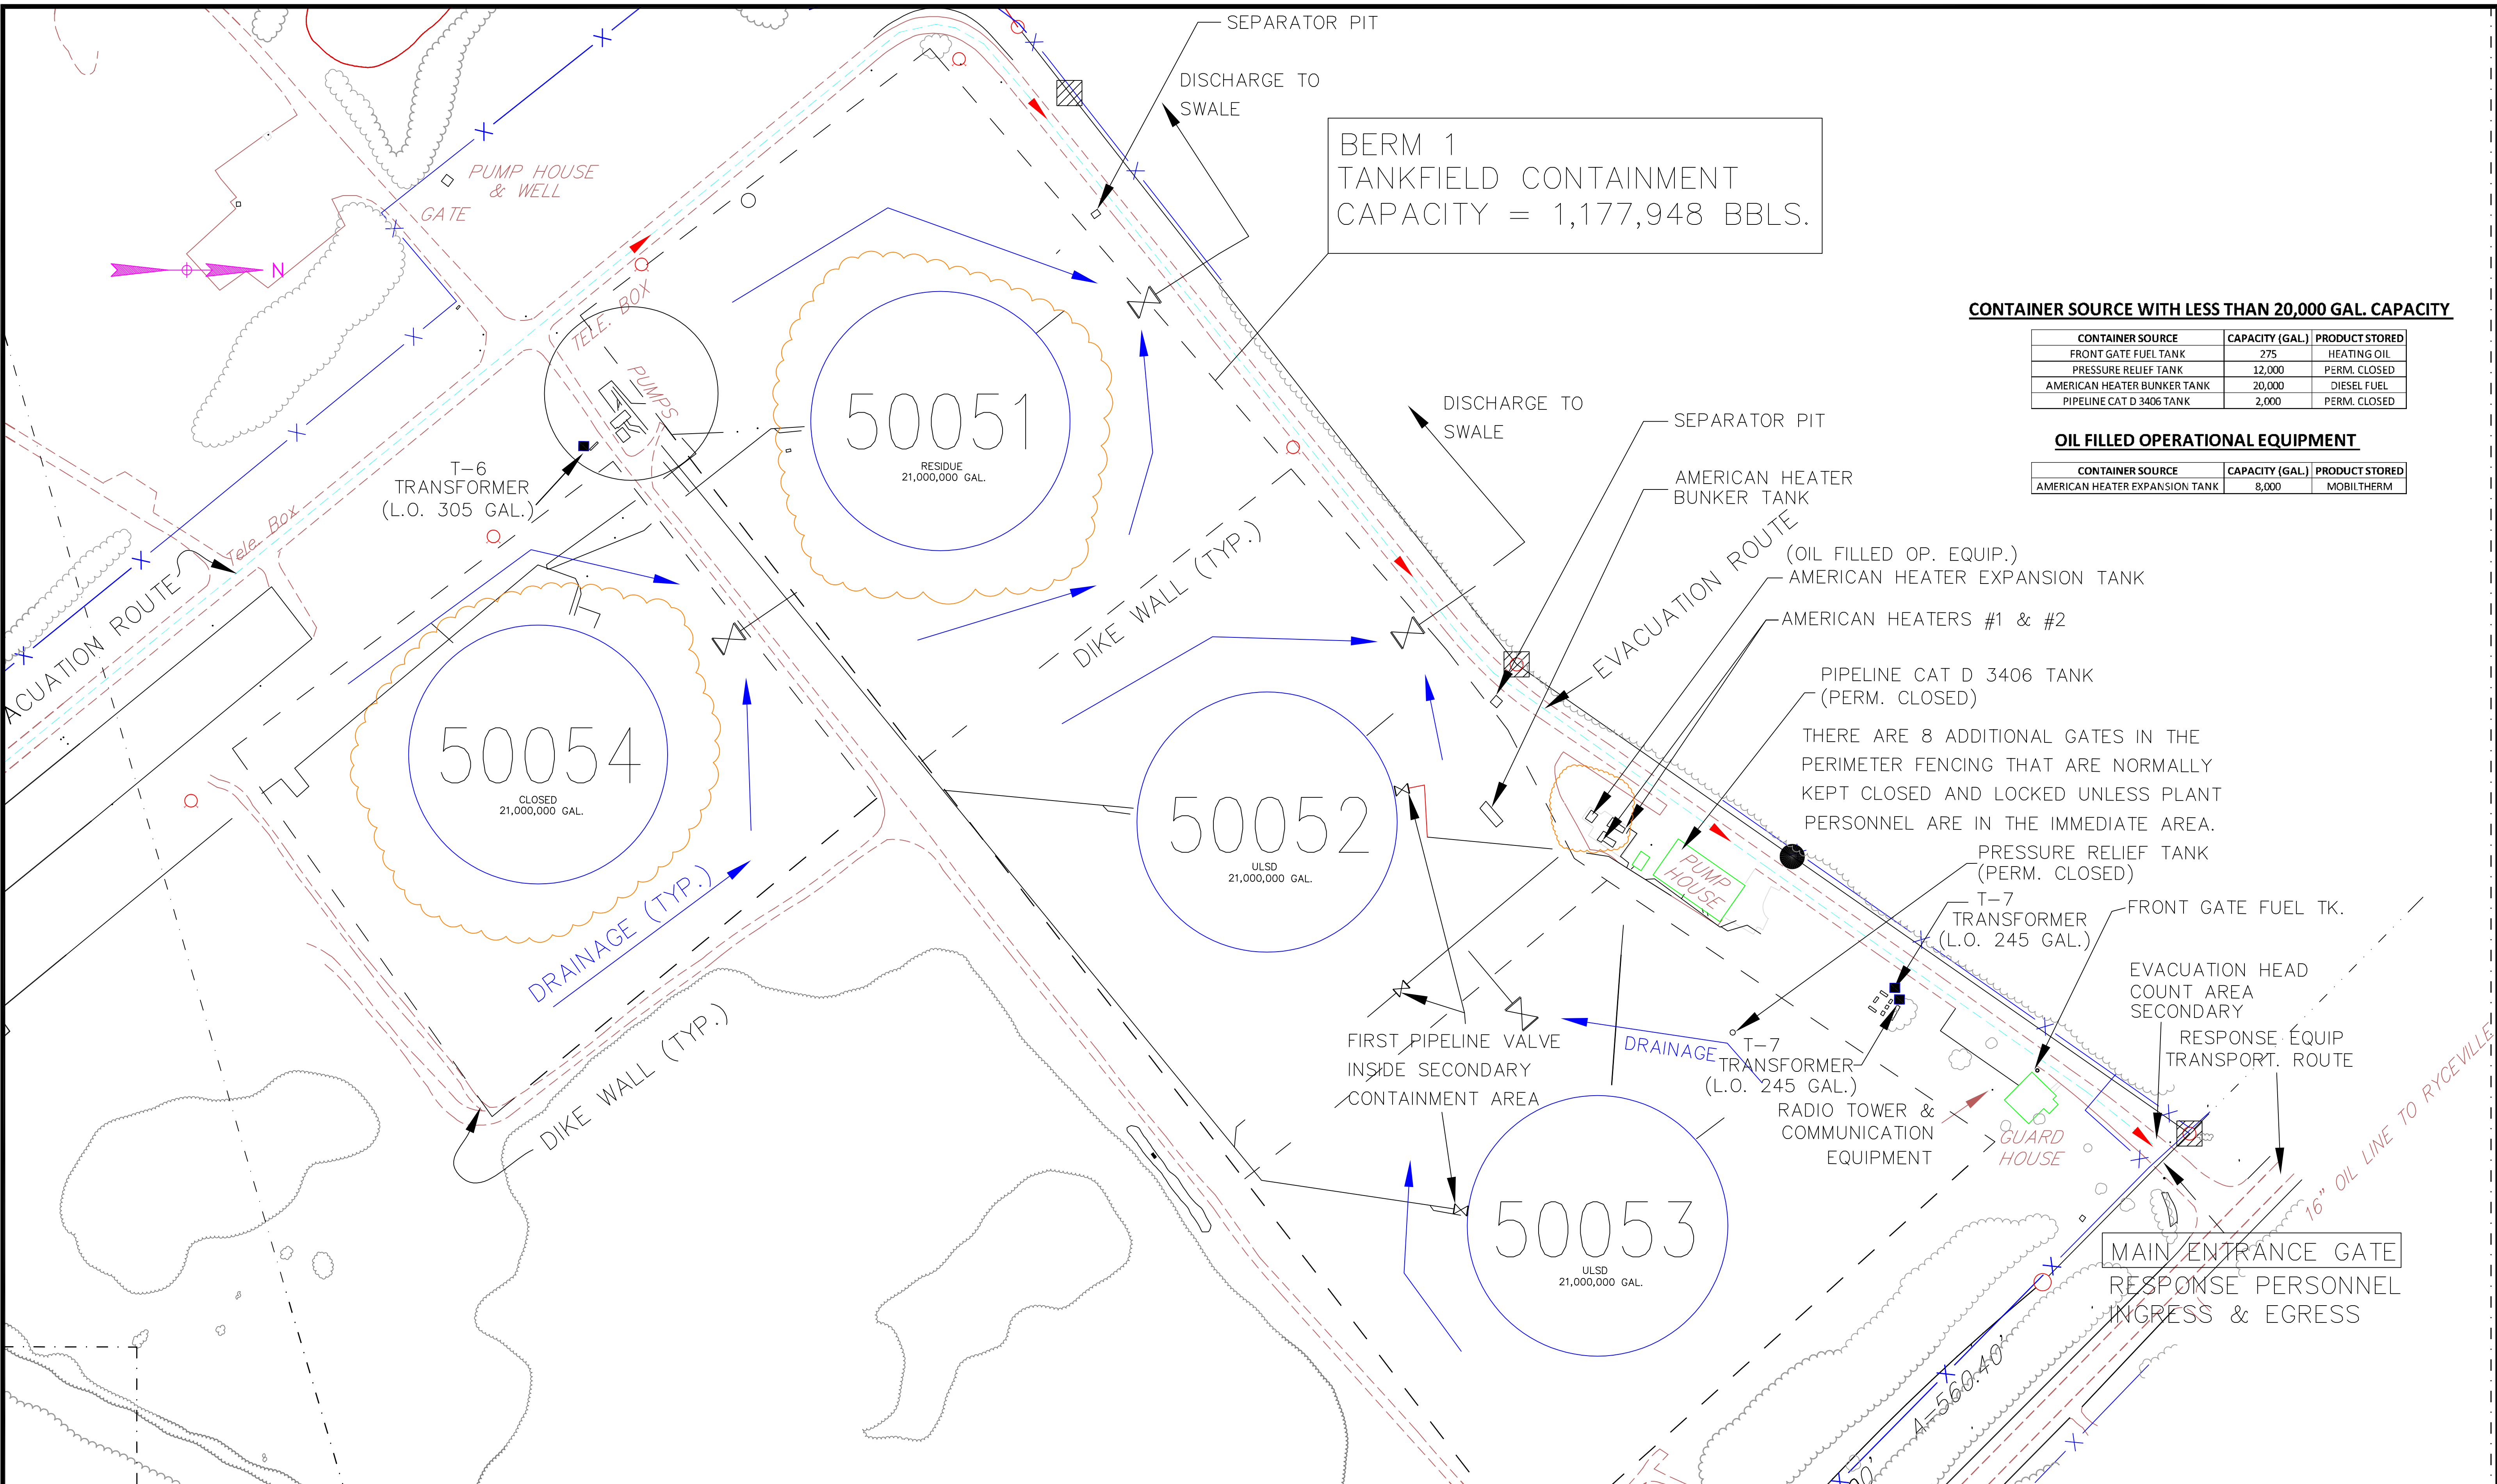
SEPARATOR PIT

DISCHARGE TO SWALE

BERM 1
TANKFIELD CONTAINMENT
CAPACITY = 1,177,948 BBLS.

PUMP HOUSE & WELL

GATE

N

TELE. BOX

PUMPS

T-6 TRANSFORMER (L.O. 305 GAL.)

Tele Box

EVACUATION ROUTE

50051
RESIDUE
21,000,000 GAL.

50054
CLOSED
21,000,000 GAL.

DIKE WALL (TYP.)

DRAINAGE (TYP.)

DIKE WALL (TYP.)

DISCHARGE TO SWALE

SEPARATOR PIT

AMERICAN HEATER BUNKER TANK

EVACUATION ROUTE

(OIL FILLED OP. EQUIP.)
AMERICAN HEATER EXPANSION TANK

AMERICAN HEATERS #1 & #2

PIPELINE CAT D 3406 TANK
(PERM. CLOSED)

THERE ARE 8 ADDITIONAL GATES IN THE PERIMETER FENCING THAT ARE NORMALLY KEPT CLOSED AND LOCKED UNLESS PLANT PERSONNEL ARE IN THE IMMEDIATE AREA.

PRESSURE RELIEF TANK
(PERM. CLOSED)

T-7 TRANSFORMER (L.O. 245 GAL.)

FRONT GATE FUEL TK.

50052
ULSD
21,000,000 GAL.

PUMP HOUSE

FIRST PIPELINE VALVE INSIDE SECONDARY CONTAINMENT AREA

DRAINAGE

T-7 TRANSFORMER (L.O. 245 GAL.)

RADIO TOWER & COMMUNICATION EQUIPMENT

GUARD HOUSE

EVACUATION HEAD COUNT AREA SECONDARY

RESPONSE EQUIP TRANSPORT. ROUTE

50053
ULSD
21,000,000 GAL.

16" OIL LINE TO RYCEVILLE

MAIN ENTRANCE GATE
RESPONSE PERSONNEL INGRESS & EGRESS

A-560.40'

CONTAINER SOURCE WITH LESS THAN 20,000 GAL. CAPACITY

| CONTAINER SOURCE | CAPACITY (GAL.) | PRODUCT STORED |
|---|---|---|
| FRONT GATE FUEL TANK | 275 | HEATING OIL |
| PRESSURE RELIEF TANK | 12,000 | PERM. CLOSED |
| AMERICAN HEATER BUNKER TANK | 20,000 | DIESEL FUEL |
| PIPELINE CAT D 3406 TANK | 2,000 | PERM. CLOSED |

OIL FILLED OPERATIONAL EQUIPMENT

| CONTAINER SOURCE | CAPACITY (GAL.) | PRODUCT STORED |
|---|---|---|
| AMERICAN HEATER EXPANSION TANK | 8,000 | MOBILTHERM |